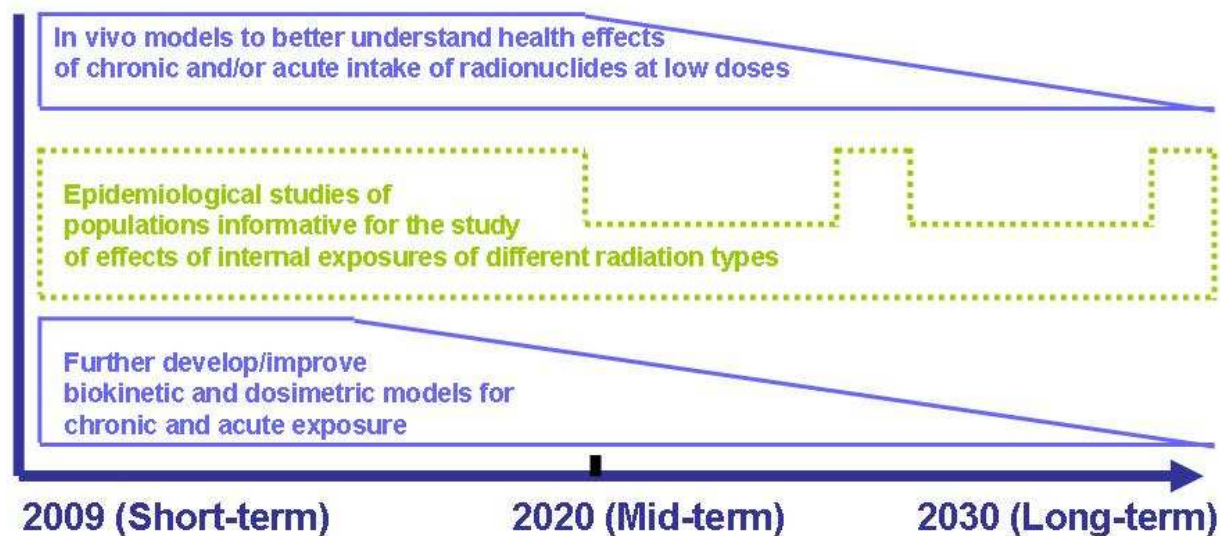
In vivo models to better understand health effects of chronic and/or acute intake of radionuclides at low doses

Epidemiological studies of populations informative for the study of effects of internal exposures of different radiation types

Further develop/improve biokinetic and dosimetric models for chronic and acute exposure

2009 (Short-term)
2020 (Mid-term)
2030 (Long-term)